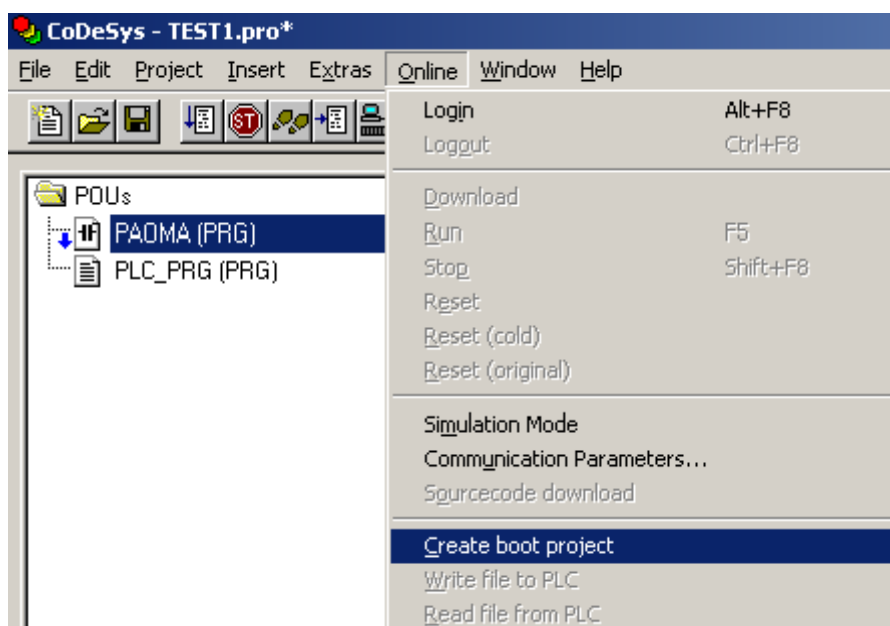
CoDeSys - TEST1.pro*

File Edit Project Insert Extras Online Window Help

ST

POUs
PAOMA (PRG)
PLC_PRG (PRG)

Login Alt+F8
Logout Ctrl+F8
Download
Run F5
Stop Shift+F8
Reset
Reset (cold)
Reset (original)
Simulation Mode
Communication Parameters...
Sourcecode download
Create boot project
Write file to PLC
Read file from PLC